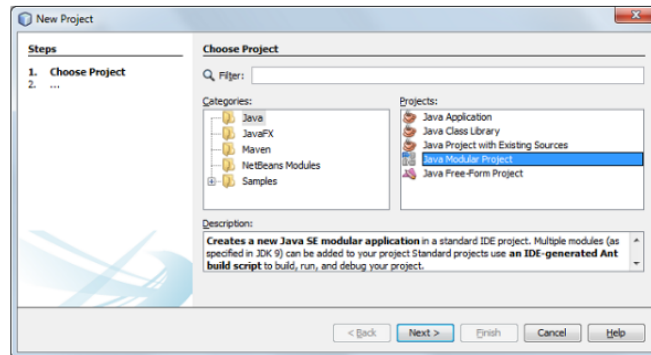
New Project

Steps

1. Choose Project
2. ...

Choose Project

Filter:

Categories:

Java
JavaFX
Maven
NetBeans Modules
Samples

Projects:

Java Application
Java Class Library
Java Project with Existing Sources
Java Modular Project
Java Free-Form Project

Description:

Creates a new Java SE modular application in a standard IDE project. Multiple modules (as specified in JDK 9) can be added to your project Standard projects use an IDE-generated Ant build script to build, run, and debug your project.

< Back
Next >
Finish
Cancel
Help